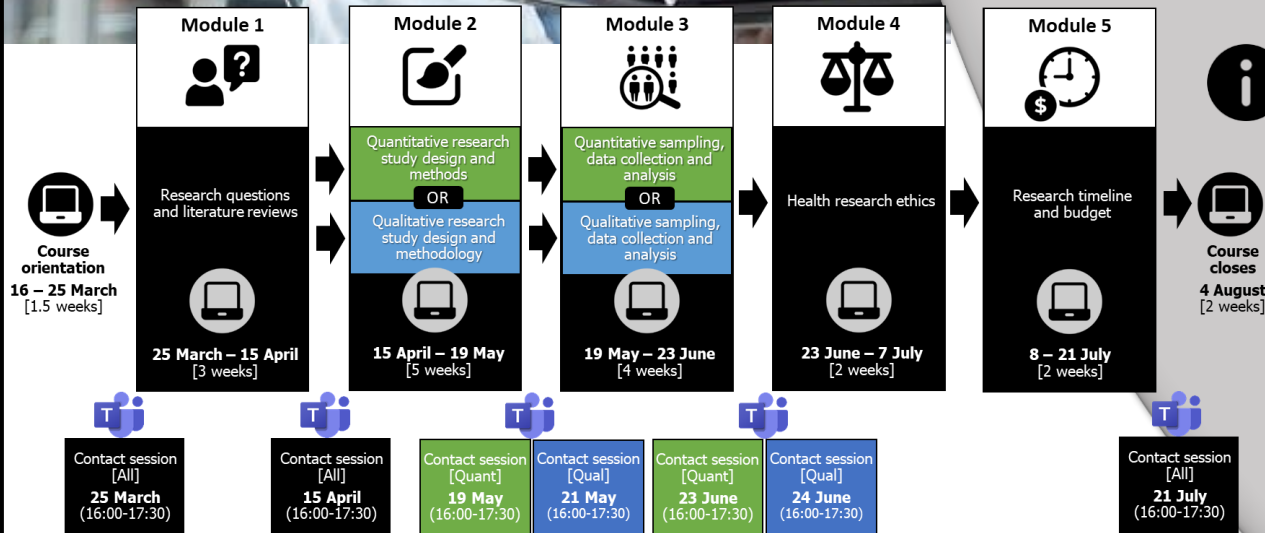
Course orientation
16 – 25 March
[1.5 weeks]

Module 1

Research questions and literature reviews

25 March – 15 April
[3 weeks]

Module 2

Quantitative research study design and methods

OR

Qualitative research study design and methodology

15 April – 19 May
[5 weeks]

Module 3

Quantitative sampling, data collection and analysis

OR

Qualitative sampling, data collection and analysis

19 May – 23 June
[4 weeks]

Module 4

Health research ethics

23 June – 7 July
[2 weeks]

Module 5

Research timeline and budget

8 – 21 July
[2 weeks]

Course closes
4 August
[2 weeks]

Contact session
[All]
25 March
(16:00-17:30)

Contact session
[All]
15 April
(16:00-17:30)

Contact session
[Quant]
19 May
(16:00-17:30)

Contact session
[Qual]
21 May
(16:00-17:30)

Contact session
[Quant]
23 June
(16:00-17:30)

Contact session
[Qual]
24 June
(16:00-17:30)

Contact session
[All]
21 July
(16:00-17:30)